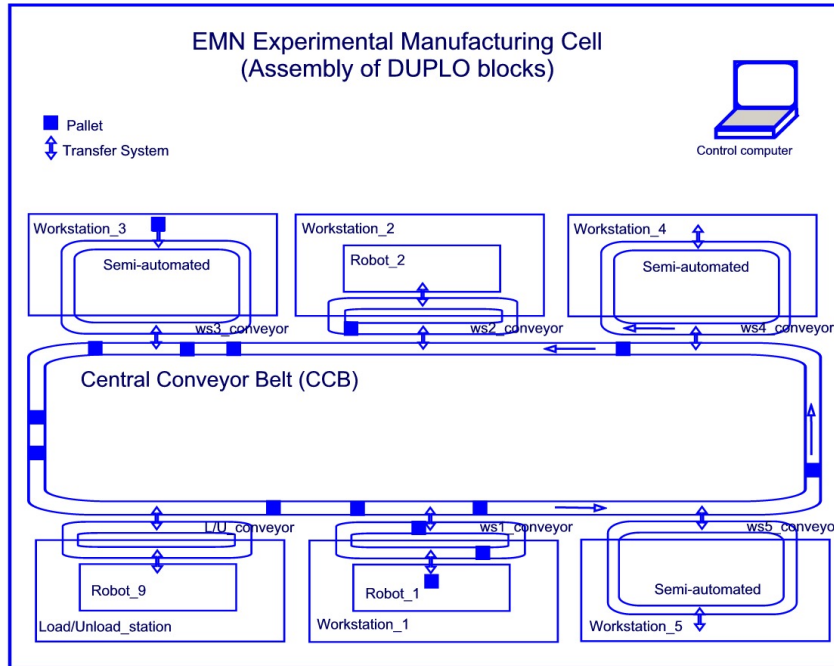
EMN Experimental Manufacturing Cell
(Assembly of DUPLO blocks)

Pallet
Transfer System

Control computer

Workstation_3
Semi-automated
ws3_conveyor

Workstation_2
Robot_2
ws2_conveyor

Workstation_4
Semi-automated
ws4_conveyor

Central Conveyor Belt (CCB)

L/U_conveyor
Robot_9
Load/Unload_station

ws1_conveyor
Robot_1
Workstation_1

ws5_conveyor
Semi-automated
Workstation_5